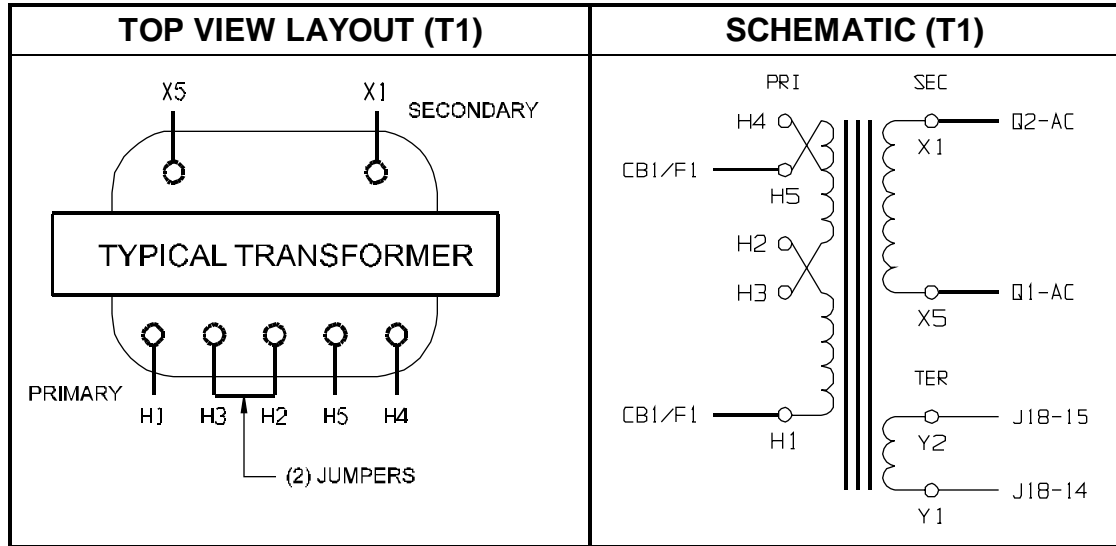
| TOP VIEW LAYOUT (T1) | SCHEMATIC (T1) |
|---|---|
| X5 X1 SECONDARY TYPICAL TRANSFORMER PRIMARY H1 H3 H2 H5 H4 (2) JUMPERS | PRI SEC H4 CB1/F1 H5 H2 H3 Q2-AC X1 Q1-AC X5 TER CB1/F1 H1 J18-15 Y2 J18-14 Y1 |